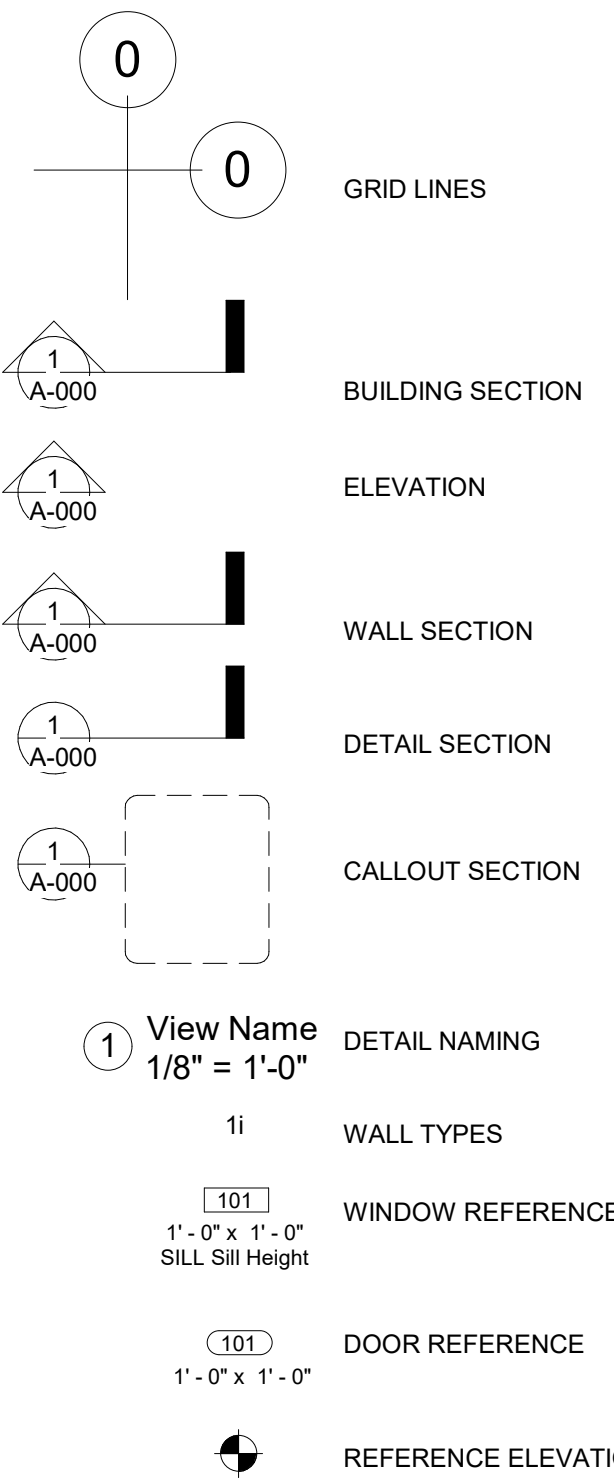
0

0

GRID LINES

1
A-000

BUILDING SECTION

1
A-000

ELEVATION

1
A-000

WALL SECTION

1
A-000

DETAIL SECTION

1
A-000

CALLOUT SECTION

1 View Name
1/8" = 1'-0"

DETAIL NAMING

1i

WALL TYPES

101
1' - 0" x 1' - 0"
SILL Sill Height

WINDOW REFERENCE

101
1' - 0" x 1' - 0"

DOOR REFERENCE

REFERENCE ELEVATI